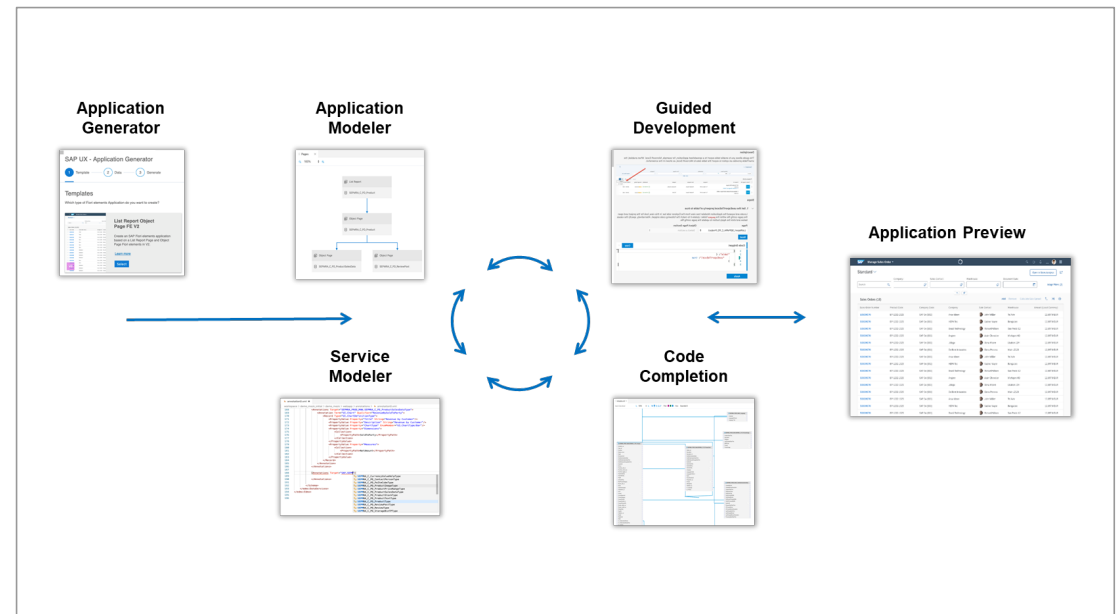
Application Generator

SAP UX - Application Generator

Template

Data

Generate

Templates

Which type of Fiori elements Application do you want to create?

List Report Object Page FE V2

Create an SAP Fiori elements application based on a List Report Page and Object Page Fiori elements or V2.

Learn more

Application Modeler

List Report

Object Page

Object Page

Object Page

Guided Development

Application Preview

Standard

Sales Orders (15)

Service Modeler

Code Completion